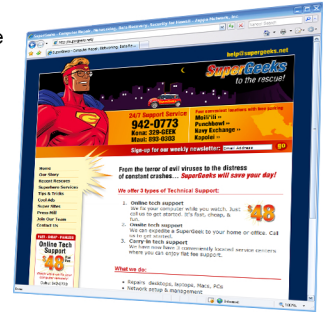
SuperGeeks

to the rescue!

help@supergeeks.net

24/7 Support Service

942-0773

Kona: 329-GEEK

Maui: 893-6093

Mōʻiliʻili • Punchbowl • Navy Exchange • Kapolei

Sign-up for our weekly newsletter!

go

Home

Our Story

Recent Rescues

Superhero Services

Tips & Tricks

Geekery

Super Kites

Press Kit

Join Our Team

Contact Us

Online Tech Support

$48

From the terror of evil viruses to the distress of constant crashes... SuperGeeks will save your day!

We offer 3 types of Technical Support:

1. Online tech support

2. Onsite tech support

3. Carry-in tech support

$48

What we do:

Repairs · desktops, laptops, Macs, PCs

Network setup & management